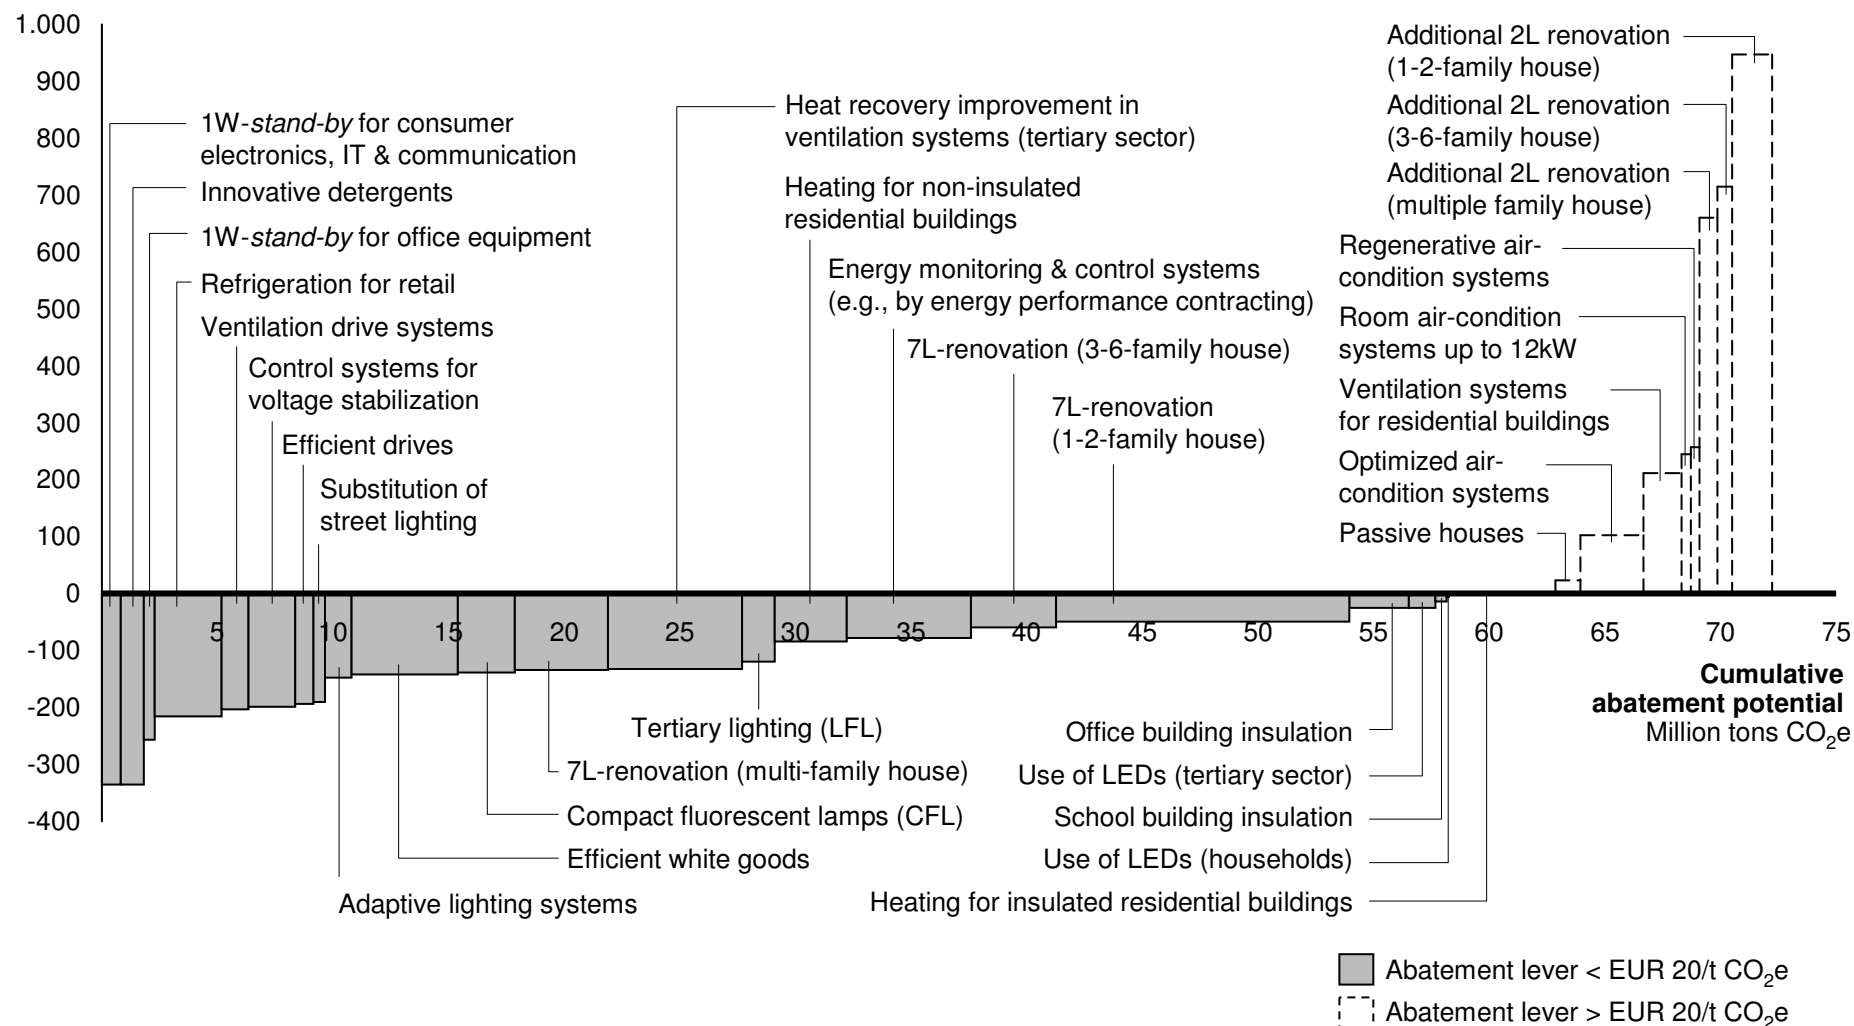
1.000
900
800
700
600
500
400
300
200
100
0
-100
-200
-300
-400

5 10 15 20 25 30 35 40 45 50 55 60 65 70 75

1W-*stand-by* for consumer electronics, IT & communication
Innovative detergents
1W-*stand-by* for office equipment
Refrigeration for retail
Ventilation drive systems
Control systems for voltage stabilization
Efficient drives
Substitution of street lighting
Heat recovery improvement in ventilation systems (tertiary sector)
Heating for non-insulated residential buildings
Energy monitoring & control systems (e.g., by energy performance contracting)
7L-renovation (3-6-family house)
7L-renovation (1-2-family house)
Additional 2L renovation (1-2-family house)
Additional 2L renovation (3-6-family house)
Additional 2L renovation (multiple family house)
Regenerative air-condition systems
Room air-condition systems up to 12kW
Ventilation systems for residential buildings
Optimized air-condition systems
Passive houses

Cumulative abatement potential
Million tons $CO_2$e

Tertiary lighting (LFL)
7L-renovation (multi-family house)
Compact fluorescent lamps (CFL)
Efficient white goods
Adaptive lighting systems
Office building insulation
Use of LEDs (tertiary sector)
School building insulation
Use of LEDs (households)
Heating for insulated residential buildings

Abatement lever < EUR 20/t $CO_2$e
Abatement lever > EUR 20/t $CO_2$e